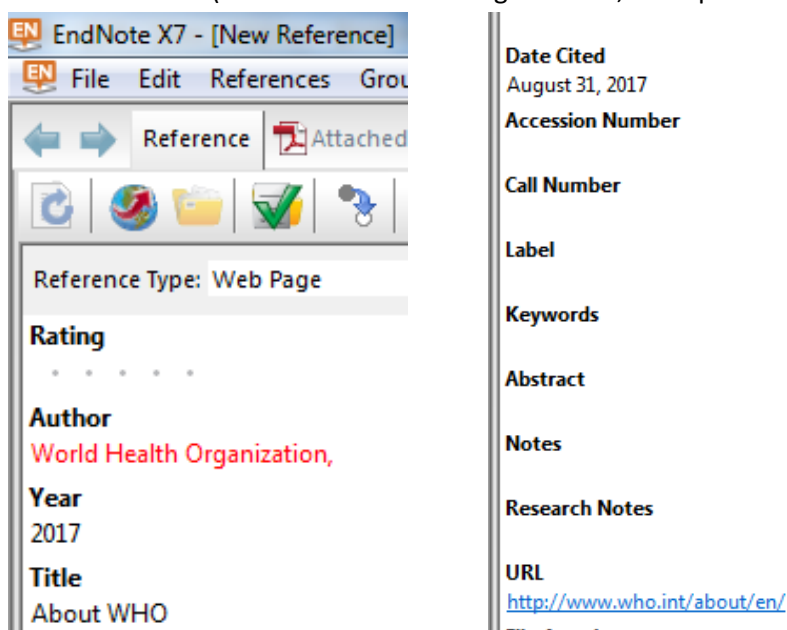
EN EndNote X7 - [New Reference]

EN File Edit References Grou

Reference Attached

Reference Type: Web Page

Rating

Author
World Health Organization,

Year
2017

Title
About WHO

Date Cited
August 31, 2017

Accession Number

Call Number

Label

Keywords

Abstract

Notes

Research Notes

URL
http://www.who.int/about/en/